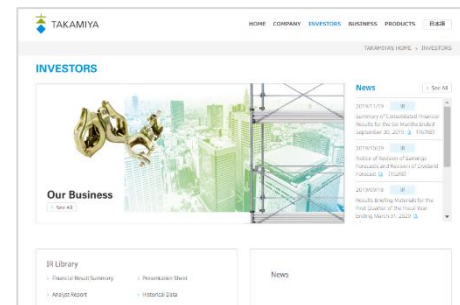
TAKAMIYA

HOME COMPANY INVESTORS BUSINESS PRODUCTS 日本語

TAKAMIYA HOME > INVESTORS

INVESTORS

Our Business

> See All

News

> See All

2019/11/19 IR

Summary of Consolidated Financial Results for the Six Months Ended September 30, 2019 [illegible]

2019/10/29 IR

Notice of Revision of Earnings Forecasts and Revision of Dividend Forecast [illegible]

2019/08/18 IR

Results Briefing Materials for the First Quarter of the Fiscal Year Ending March 31, 2020 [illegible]

IR Library

> Financial Result Summary

> Presentation Sheet

> Analyst Report

> Historical Data

News